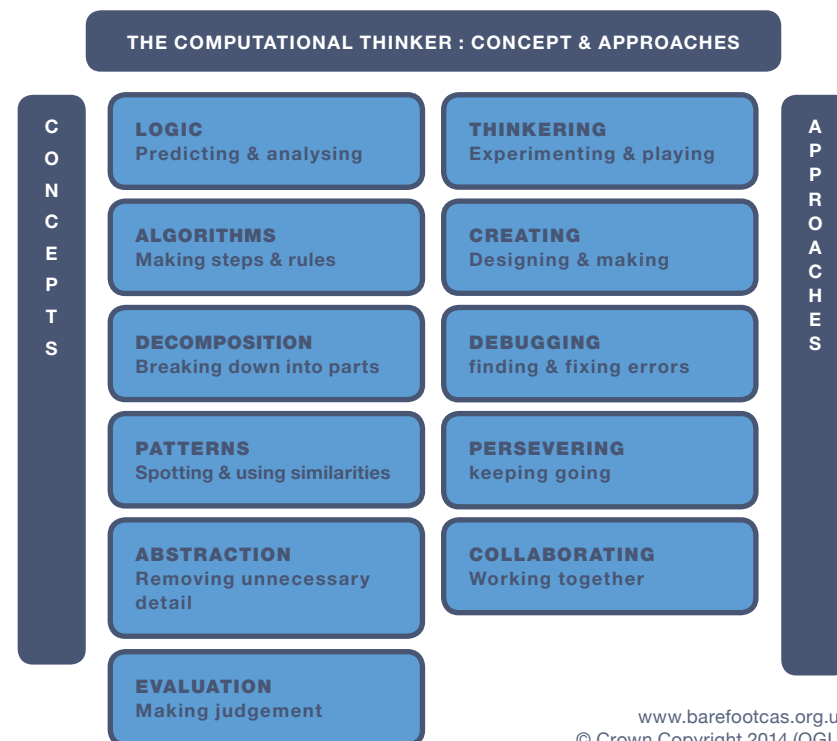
THE COMPUTATIONAL THINKER : CONCEPT & APPROACHES

CONCEPTS

LOGIC
Predicting & analysing

ALGORITHMS
Making steps & rules

DECOMPOSITION
Breaking down into parts

PATTERNS
Spotting & using similarities

ABSTRACTION
Removing unnecessary detail

EVALUATION
Making judgement

THINKERING
Experimenting & playing

CREATING
Designing & making

DEBUGGING
finding & fixing errors

PERSEVERING
keeping going

COLLABORATING
Working together

APPROACHES

www.barefootcas.org.u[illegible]
© Crown Copyright 2014 (OGL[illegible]